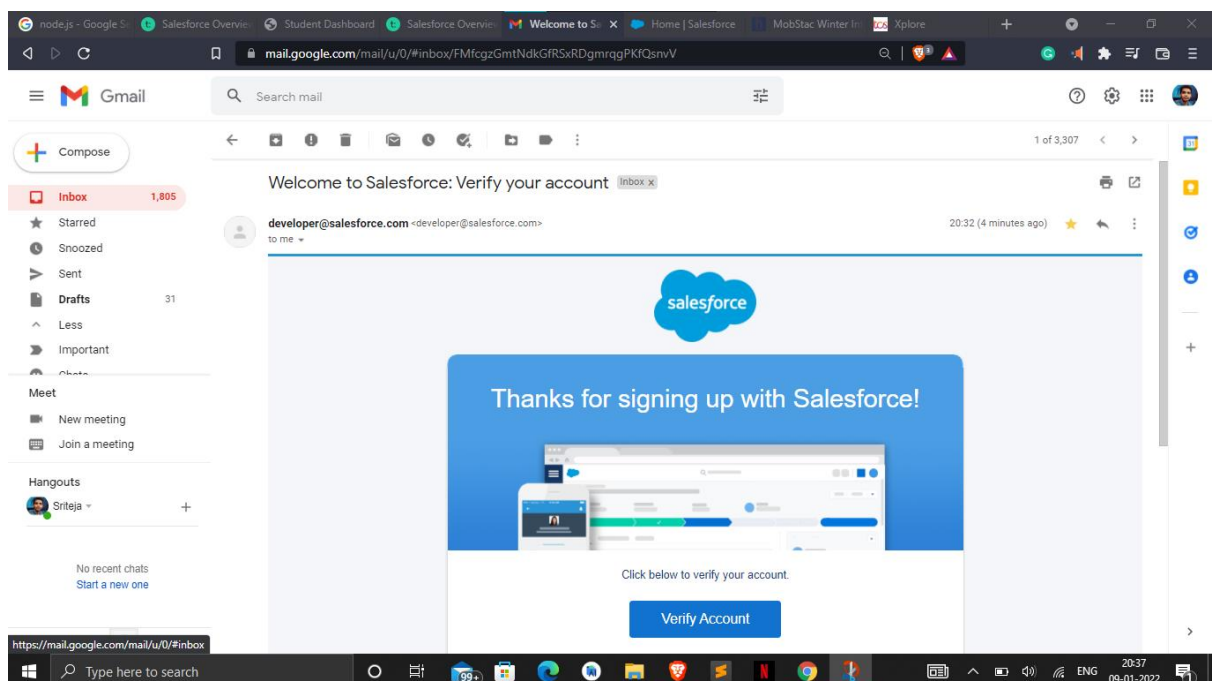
node.js - Google Sc | Salesforce Overvie | Student Dashboard | Salesforce Overvie | Welcome to Sa | Home | Salesforce | MobStac Winter In | Xplore

mail.google.com/mail/u/0/#inbox/FMfcgzGmtNdkGfRSxRDgmrqgPKfQsnvV

Gmail

Search mail

Compose

Inbox 1,805
Starred
Snoozed
Sent
Drafts 31
Less
Important
Chats

Meet
New meeting
Join a meeting

Hangouts
Sriteja

No recent chats
Start a new one

1 of 3,307

Welcome to Salesforce: Verify your account Inbox x

developer@salesforce.com <developer@salesforce.com>
to me

20:32 (4 minutes ago)

salesforce

Thanks for signing up with Salesforce!

Click below to verify your account.

Verify Account

https://mail.google.com/mail/u/0/#inbox

Type here to search

99+

ENG 20:37 09-01-2022